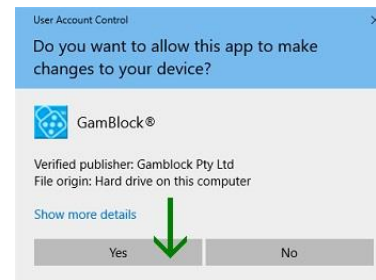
User Account Control

Do you want to allow this app to make changes to your device?

GamBlock®

Verified publisher: Gamblock Pty Ltd
File origin: Hard drive on this computer

Show more details

Yes

No